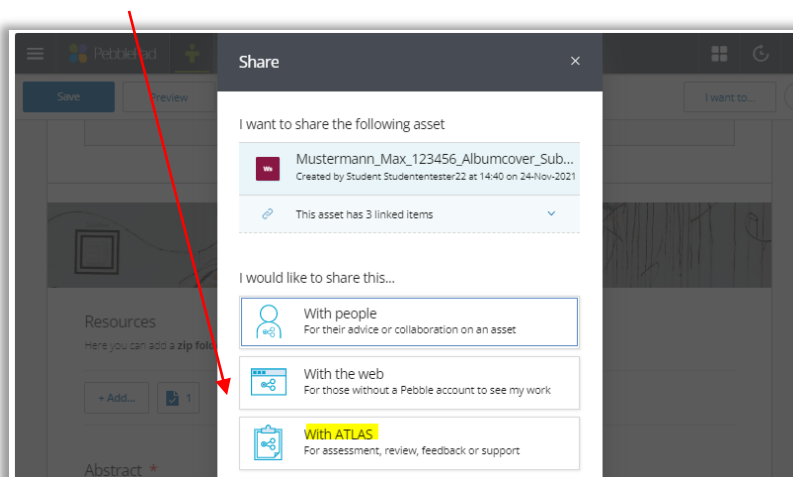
PebblePad

Save

Preview

I want to...

Share

×

I want to share the following asset

We

Mustermann_Max_123456_Albumcover_Sub...

Created by Student Studententester22 at 14:40 on 24-Nov-2021

This asset has 3 linked items

I would like to share this...

With people

For their advice or collaboration on an asset

With the web

For those without a Pebble account to see my work

With ATLAS

For assessment, review, feedback or support

Resources

Here you can add a zip fol

+ Add...

1

Abstract *